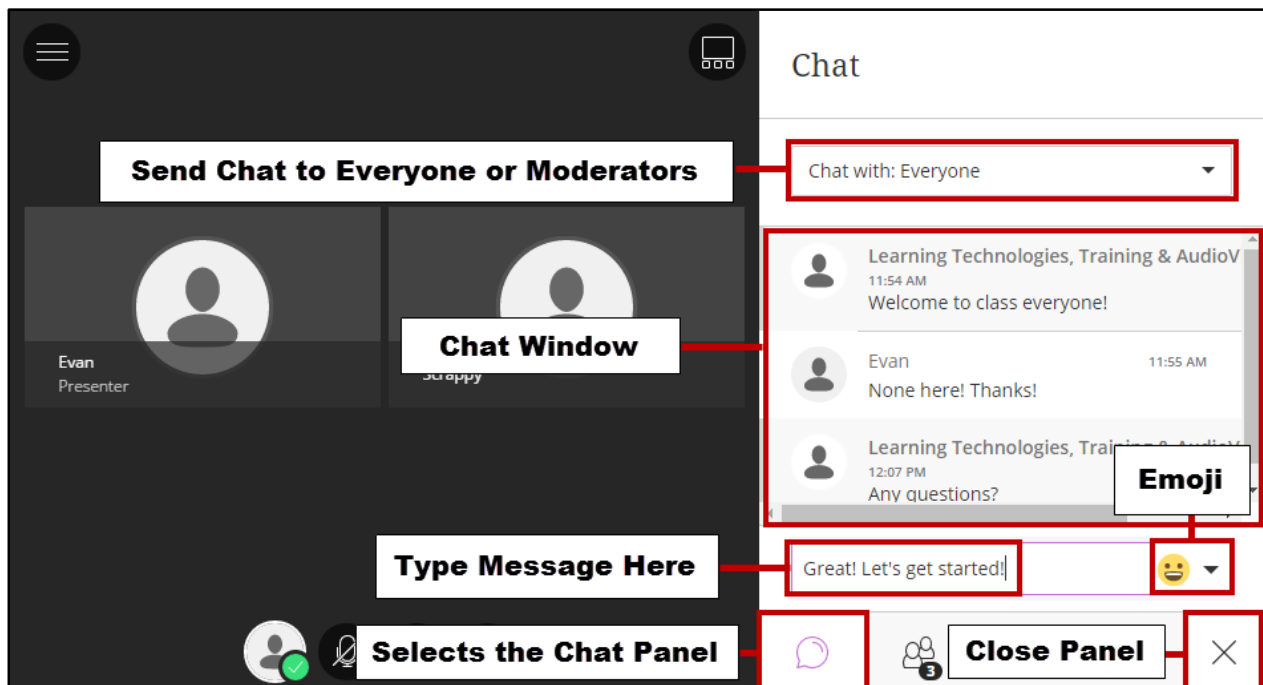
Chat

Send Chat to Everyone or Moderators

Chat with: Everyone

Evan
Presenter

Scrappy

Chat Window

Learning Technologies, Training & AudioV
11:54 AM
Welcome to class everyone!

Evan 11:55 AM
None here! Thanks!

Learning Technologies, Trai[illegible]
12:07 PM
Any questions?

Emoji

Type Message Here

Great! Let's get started!

Selects the Chat Panel

3

Close Panel